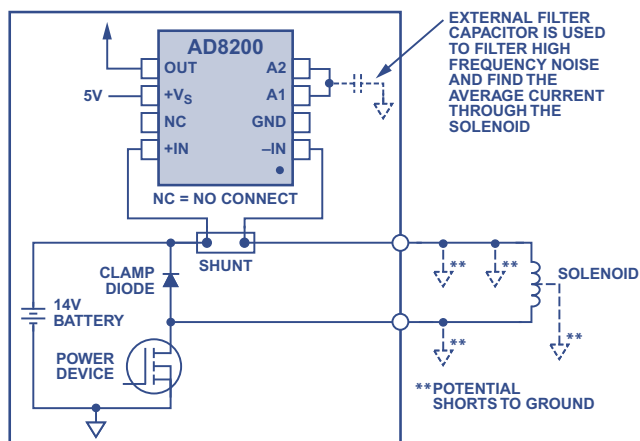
AD8200

OUT
5V
$+V_S$
NC
+IN
A2
A1
GND
–IN

NC = NO CONNECT

EXTERNAL FILTER CAPACITOR IS USED TO FILTER HIGH FREQUENCY NOISE AND FIND THE AVERAGE CURRENT THROUGH THE SOLENOID

SHUNT
CLAMP DIODE
14V BATTERY
POWER DEVICE
**
**
SOLENOID
**
**
**POTENTIAL SHORTS TO GROUND